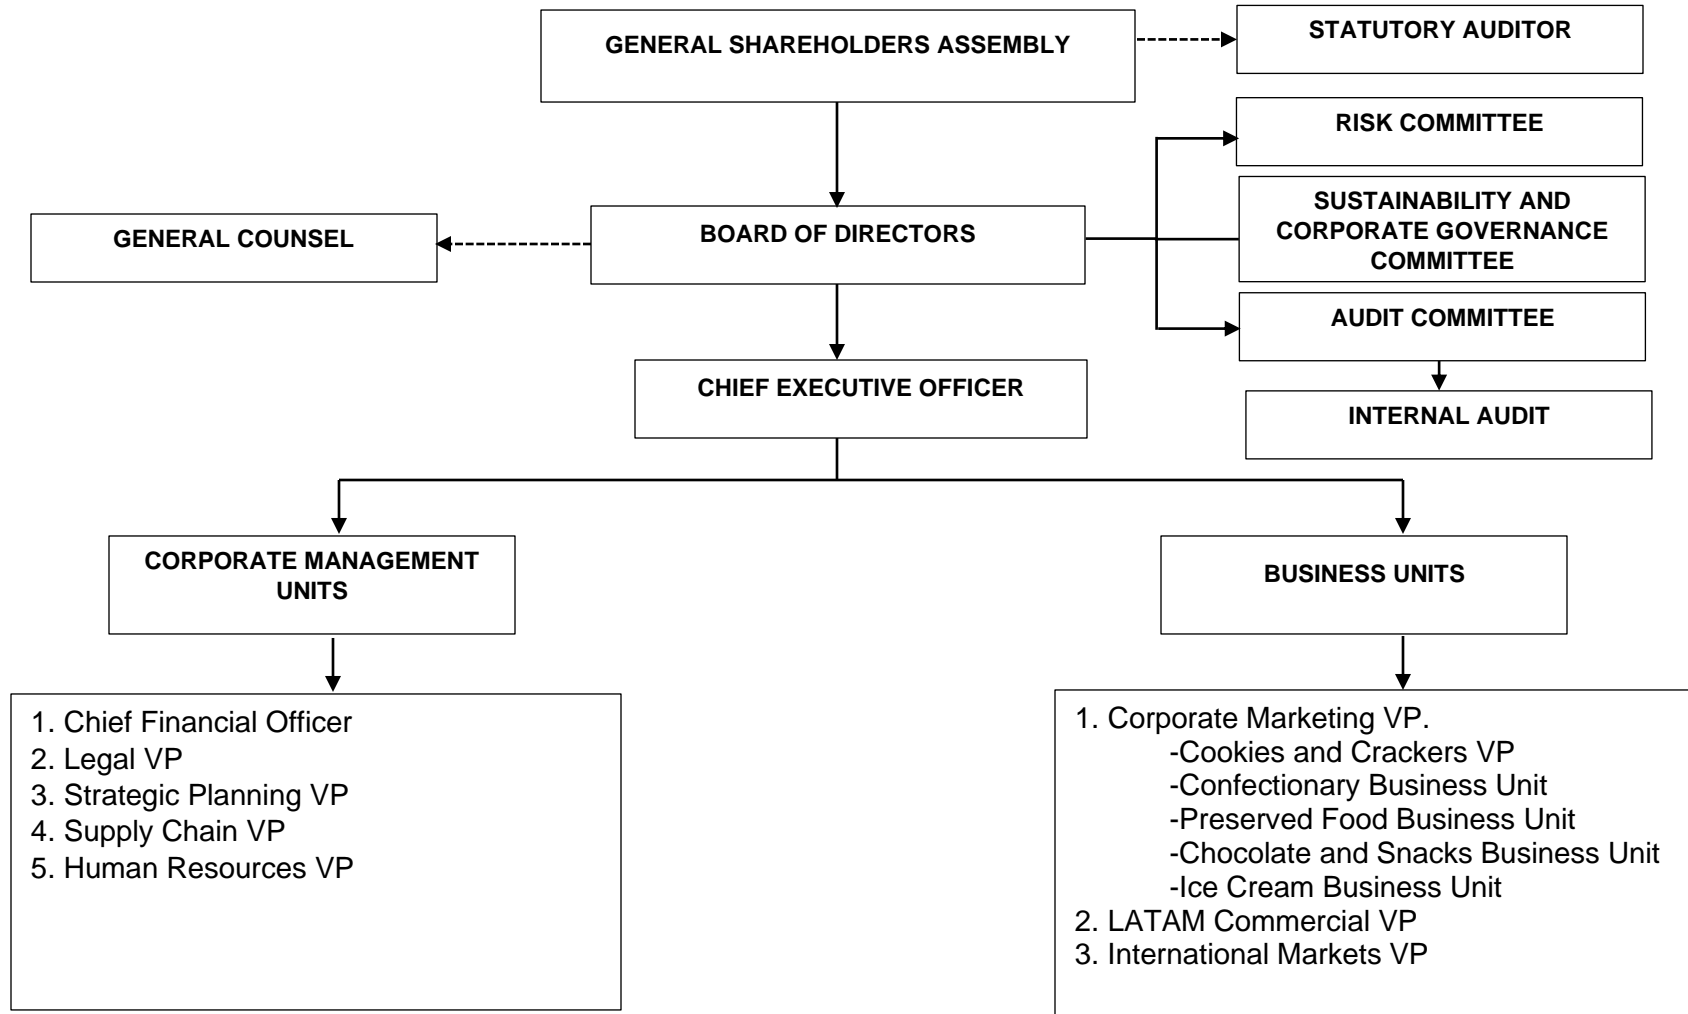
GENERAL SHAREHOLDERS ASSEMBLY

STATUTORY AUDITOR

RISK COMMITTEE

GENERAL COUNSEL

BOARD OF DIRECTORS

SUSTAINABILITY AND CORPORATE GOVERNANCE COMMITTEE

AUDIT COMMITTEE

CHIEF EXECUTIVE OFFICER

INTERNAL AUDIT

CORPORATE MANAGEMENT UNITS

BUSINESS UNITS

1. Chief Financial Officer
2. Legal VP
3. Strategic Planning VP
4. Supply Chain VP
5. Human Resources VP

1. Corporate Marketing VP.
-Cookies and Crackers VP
-Confectionary Business Unit
-Preserved Food Business Unit
-Chocolate and Snacks Business Unit
-Ice Cream Business Unit
2. LATAM Commercial VP
3. International Markets VP